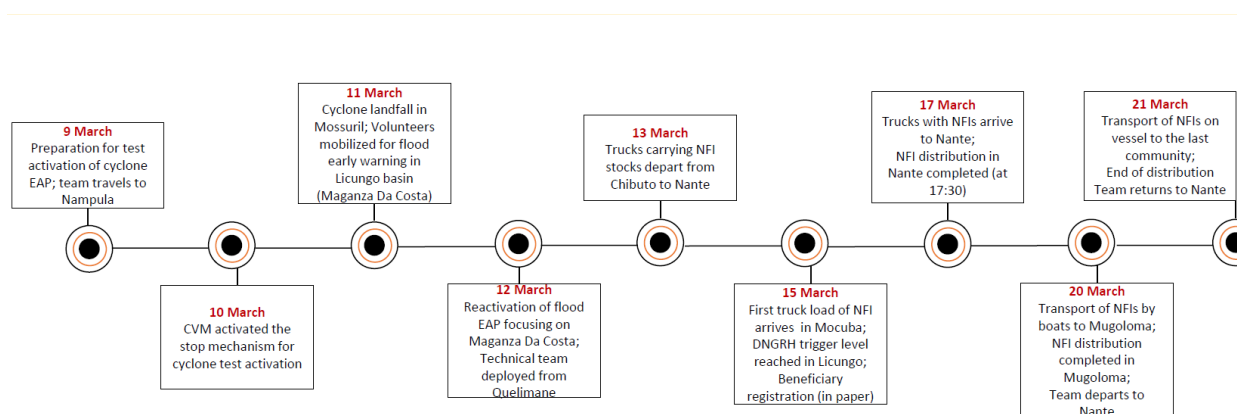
9 March
Preparation for test activation of cyclone EAP; team travels to Nampula

11 March
Cyclone landfall in Mossuril; Volunteers mobilized for flood early warning in Licungo basin (Maganza Da Costa)

13 March
Trucks carrying NFI stocks depart from Chibuto to Nante

17 March
Trucks with NFIs arrive to Nante;
NFI distribution in Nante completed (at 17:30)

21 March
Transport of NFIs on vessel to the last community;
End of distribution
Team returns to Nante

10 March
CVM activated the stop mechanism for cyclone test activation

12 March
Reactivation of flood EAP focusing on Maganza Da Costa;
Technical team deployed from Quelimane

15 March
First truck load of NFI arrives in Mocuba;
DNGRH trigger level reached in Licungo;
Beneficiary registration (in paper)

20 March
Transport of NFIs by boats to Mugoloma;
NFI distribution completed in Mugoloma;
Team departs to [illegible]